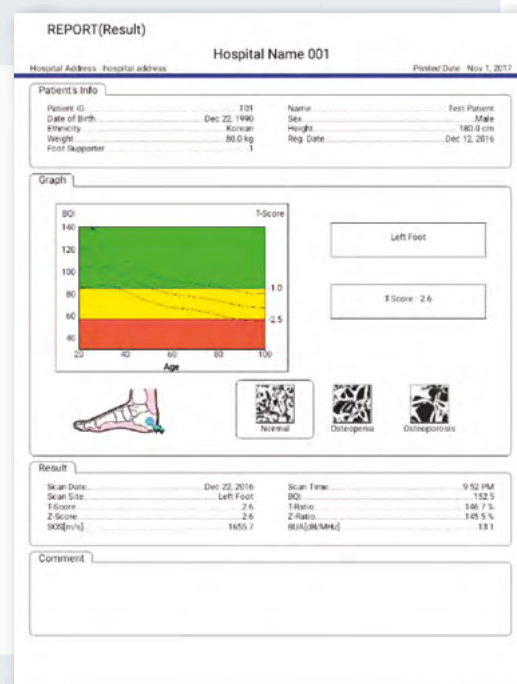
REPORT(Result)

Hospital Name 001

Hospital Address : hospital address

Printed Date : Nov 1, 2017

Patient's Info

| | | | |
|---|---|---|---|
| Patient ID | 101 | Name | Test Patient |
| Date of Birth | Dec 22, 1990 | Sex | Male |
| Ethnicity | Korean | Height | 180.0 cm |
| Weight | 80.0 kg | Reg. Date | Dec 12, 2016 |
| Foot Supporter | 1 | | |

Graph

BQI

T-Score

140

120

100

80

60

40

20

40

60

80

100

Age

-1.0

-2.5

Left Foot

T-Score : 2.6

Normal

Osteopenia

Osteoporosis

Result

| | | | |
|---|---|---|---|
| Scan Date | Dec 22, 2016 | Scan Time | 9:52 PM |
| Scan Site | Left Foot | BQI | 152.5 |
| T-Score | 2.6 | T-Ratio | 146.7 % |
| Z-Score | 2.6 | Z-Ratio | 145.5 % |
| SOS[m/s] | 1655.7 | BUA[dB/MHz] | 13.1 |

Comment